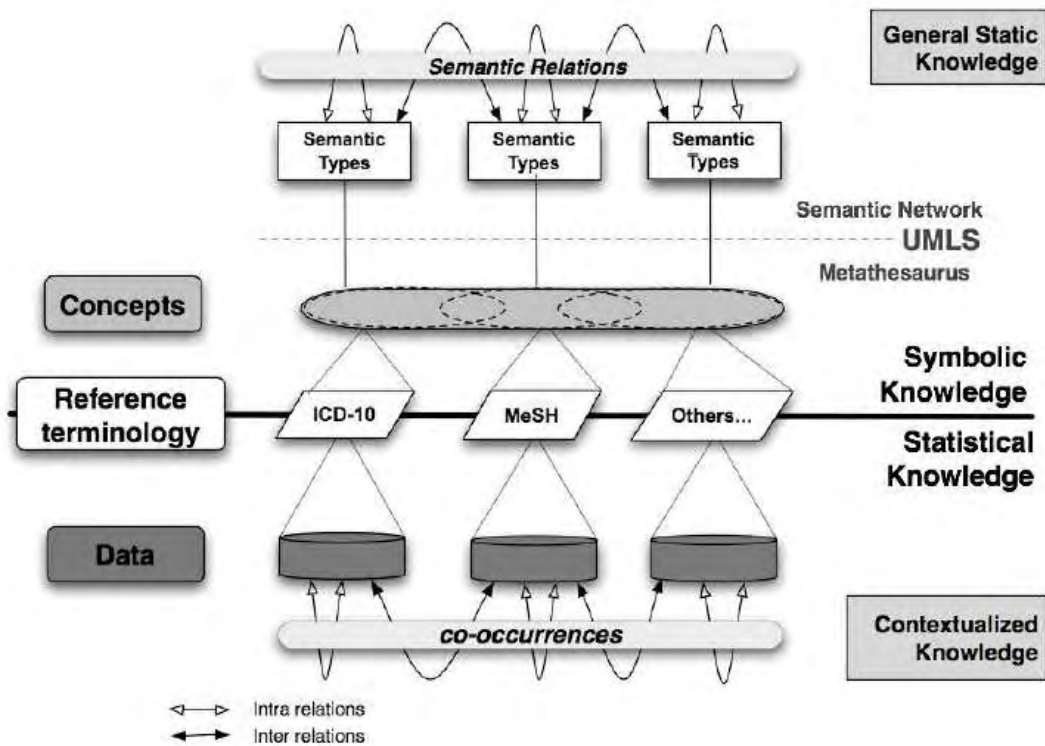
General Static Knowledge

Semantic Relations

Semantic Types

Semantic Types

Semantic Types

Semantic Network

UMLS

Metathesaurus

Concepts

Symbolic Knowledge

Reference terminology

ICD-10

MeSH

Others...

Statistical Knowledge

Data

co-occurrences

Contextualized Knowledge

Intra relations

Inter relations